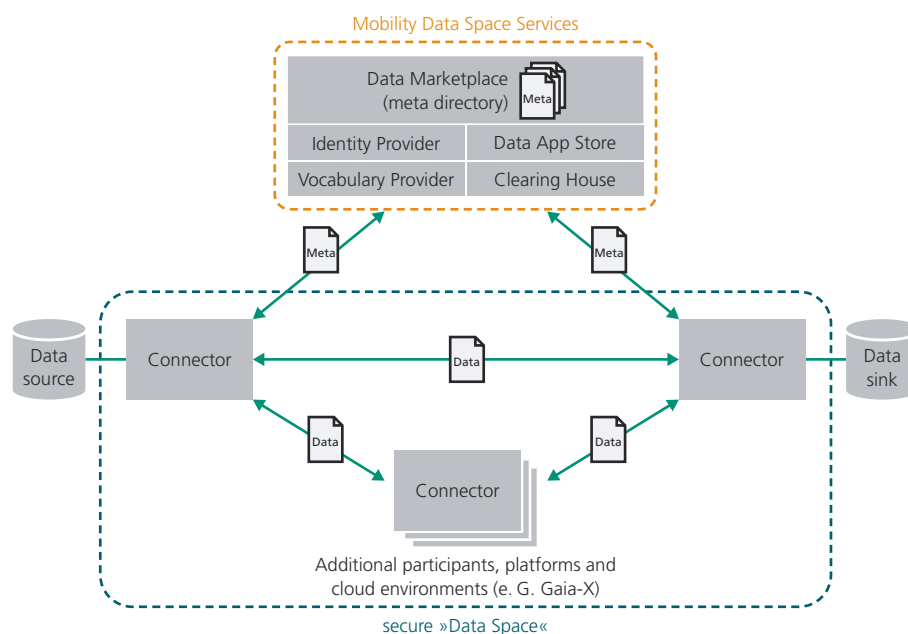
Mobility Data Space Services

Data Marketplace (meta directory)

Meta

Identity Provider

Data App Store

Vocabulary Provider

Clearing House

Meta

Meta

Data source

Connector

Data

Connector

Data sink

Data

Data

Connector

Additional participants, platforms and cloud environments (e. G. Gaia-X)

secure »Data Space«